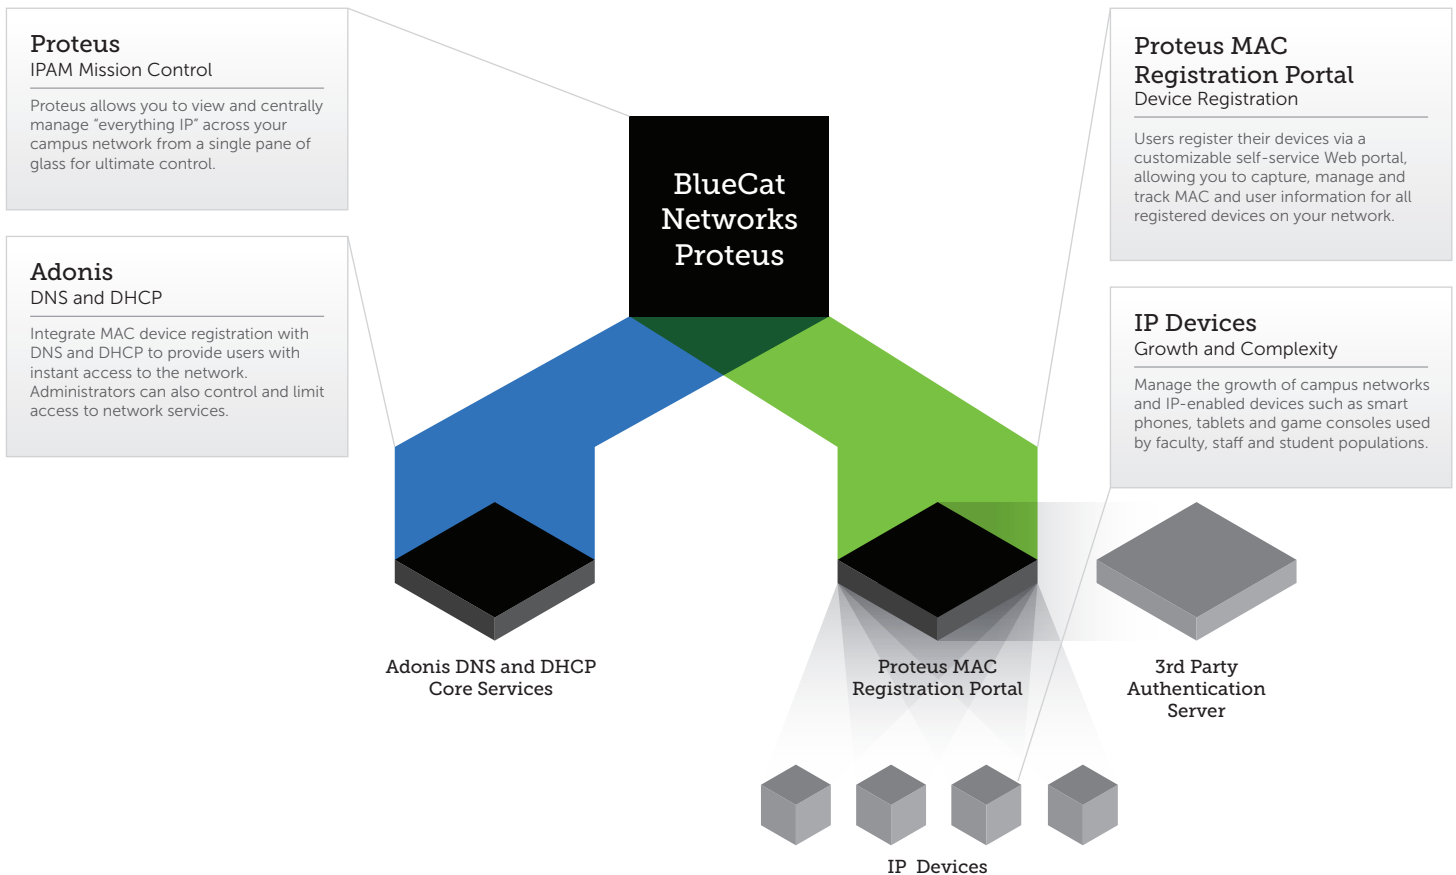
Proteus
IPAM Mission Control

Proteus allows you to view and centrally manage “everything IP” across your campus network from a single pane of glass for ultimate control.

Adonis
DNS and DHCP

Integrate MAC device registration with DNS and DHCP to provide users with instant access to the network. Administrators can also control and limit access to network services.

BlueCat Networks Proteus

Proteus MAC Registration Portal
Device Registration

Users register their devices via a customizable self-service Web portal, allowing you to capture, manage and track MAC and user information for all registered devices on your network.

IP Devices
Growth and Complexity

Manage the growth of campus networks and IP-enabled devices such as smart phones, tablets and game consoles used by faculty, staff and student populations.

Adonis DNS and DHCP
Core Services

Proteus MAC
Registration Portal

3rd Party
Authentication
Server

IP Devices